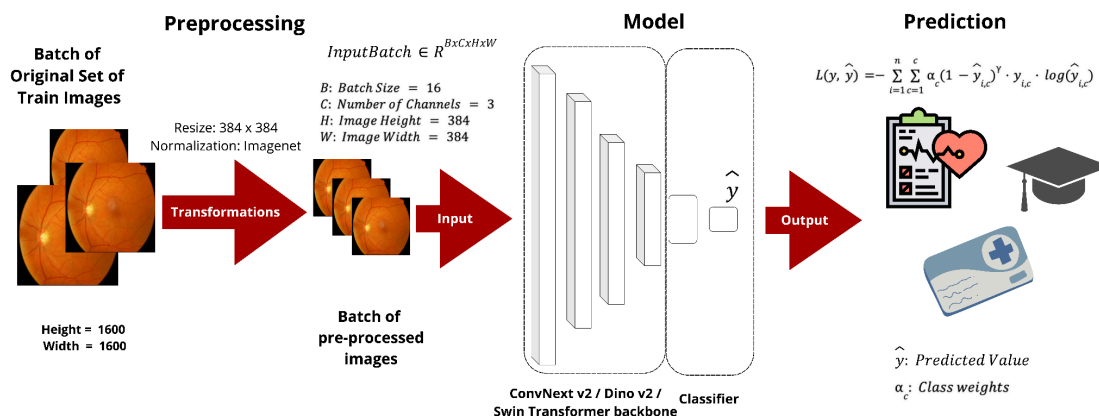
Preprocessing

Model

Prediction

Batch of Original Set of Train Images

Resize: 384 x 384
Normalization: Imagenet

Transformations

Height = 1600
Width = 1600

$InputBatch \in R^{BxCxHxW}$

$B$: $Batch\ Size\ =\ 16$
$C$: $Number\ of\ Channels\ =\ 3$
$H$: $Image\ Height\ =\ 384$
$W$: $Image\ Width\ =\ 384$

Input

Batch of pre-processed images

$\hat{y}$

ConvNext v2 / Dino v2 / Swin Transformer backbone

Classifier

Output

$L(y, \hat{y}) = -\sum_{i=1}^{n}\sum_{c=1}^{c}\alpha_c(1-\hat{y}_{i,c})^{\gamma}\cdot y_{i,c}\cdot log(\hat{y}_{i,c})$

$\hat{y}$: $Predicted\ Value$

$\alpha_c$: $Class\ weights$